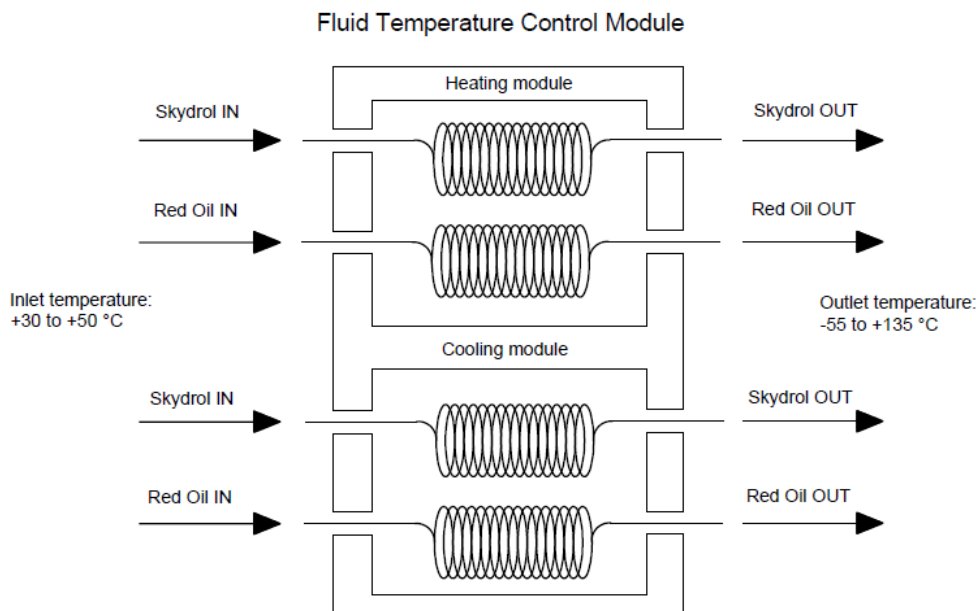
Fluid Temperature Control Module

Heating module

Skydrol IN

Skydrol OUT

Red Oil IN

Red Oil OUT

Inlet temperature:
+30 to +50 °C

Outlet temperature:
-55 to +135 °C

Cooling module

Skydrol IN

Skydrol OUT

Red Oil IN

Red Oil OUT